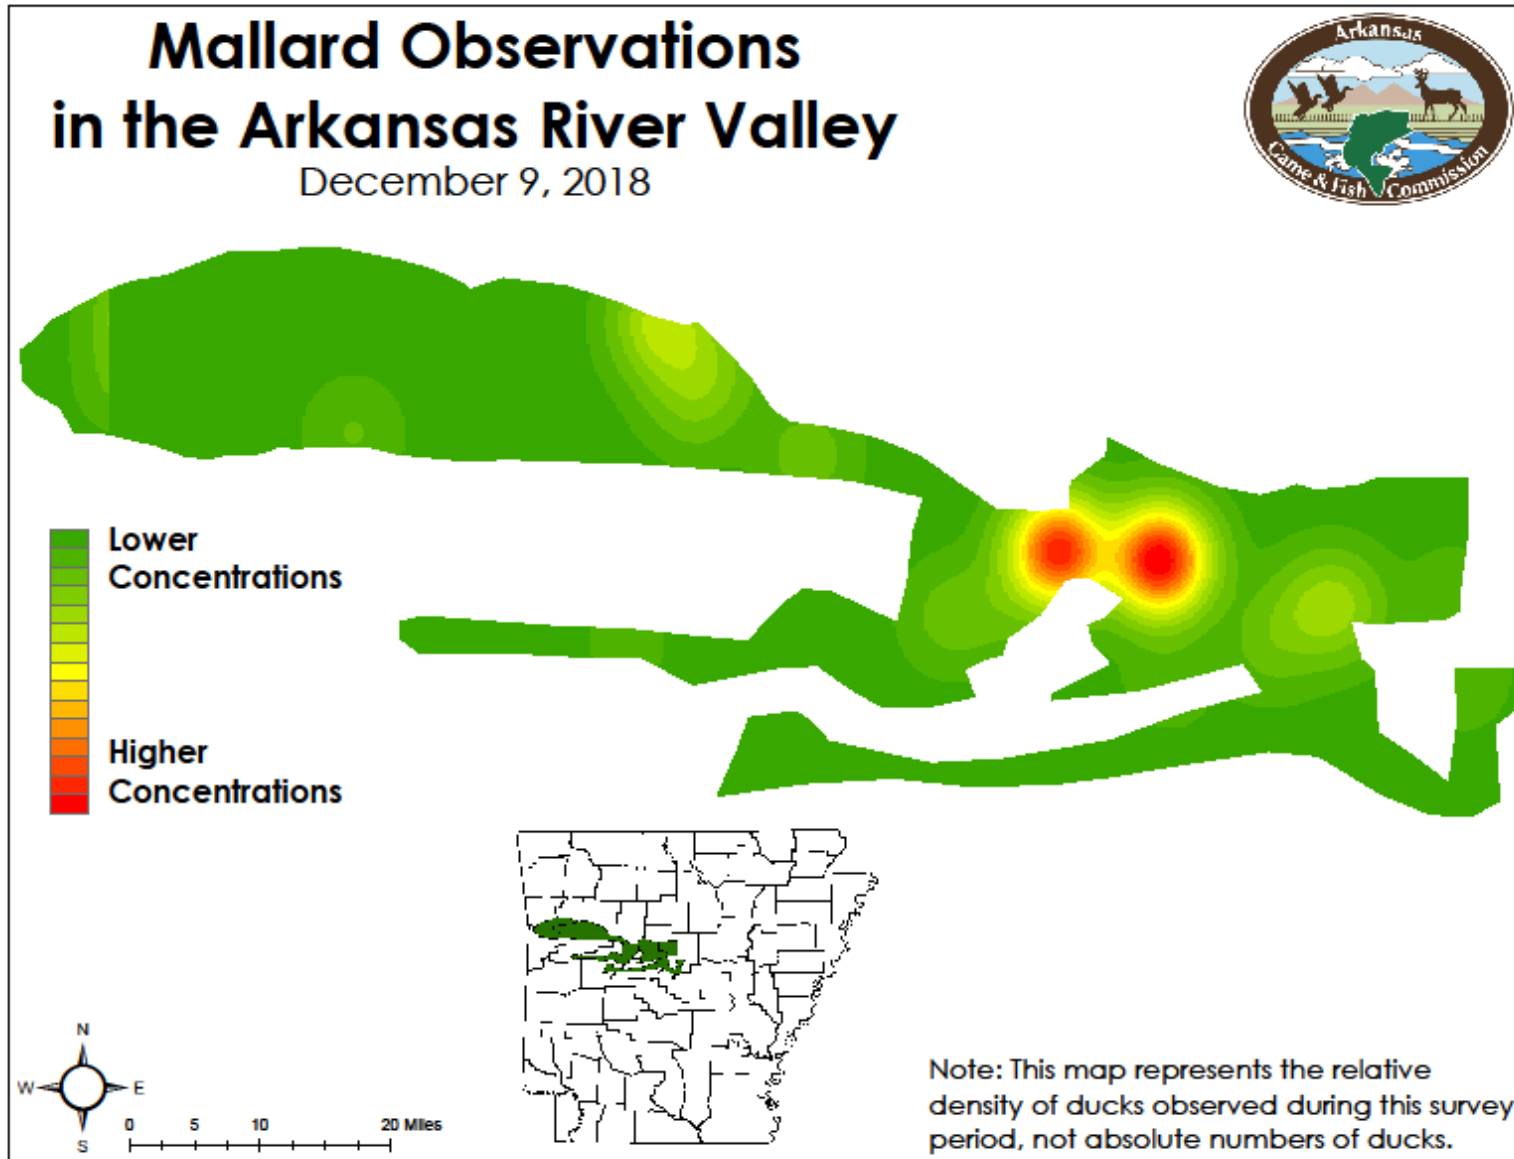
Mallard Observations in the Arkansas River Valley
December 9, 2018

Arkansas Game & Fish Commission

Lower Concentrations

Higher Concentrations

N
W
E
S

0 5 10 20 Miles

Note: This map represents the relative density of ducks observed during this survey period, not absolute numbers of ducks.